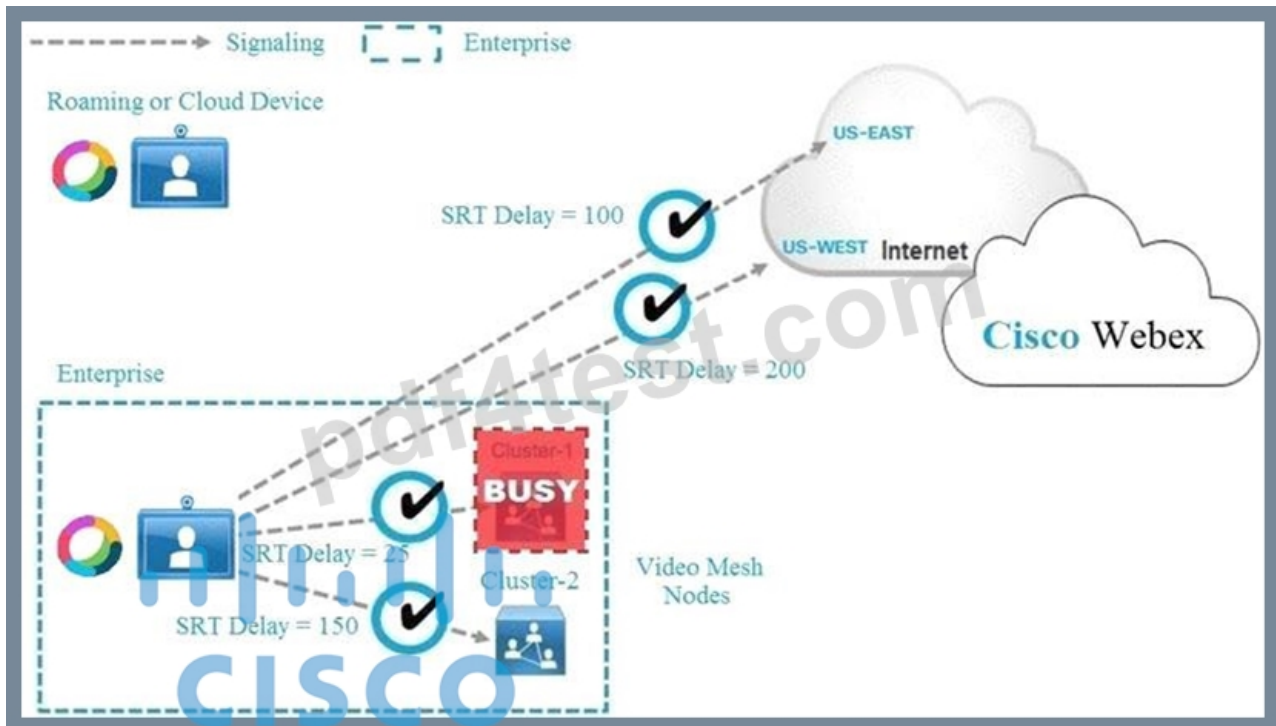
Signaling
Enterprise
Roaming or Cloud Device
US-EAST
SRT Delay = 100
US-WEST Internet
Cisco Webex
SRT Delay = 200
pdf4test.com
Enterprise
Cluster-1
BUSY
SRT Delay = 25
Cluster-2
Video Mesh Nodes
SRT Delay = 150
CISCO